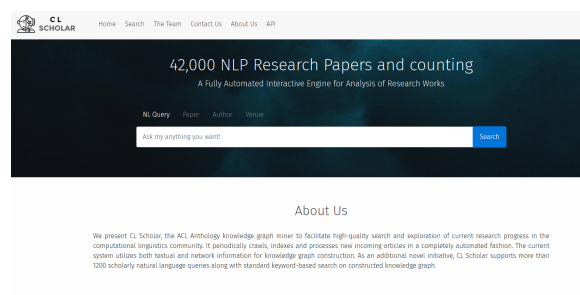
CL SCHOLAR

Home Search The Team Contact Us About Us API

42,000 NLP Research Papers and counting

A Fully Automated Interactive Engine for Analysis of Research Works

NL Query Paper Author Venue

Ask my anything you want!

Search

About Us

We present CL Scholar, the ACL Anthology knowledge graph miner to facilitate high-quality search and exploration of current research progress in the computational linguistics community. It periodically crawls, indexes and processes new incoming articles in a completely automated fashion. The current system utilizes both textual and network information for knowledge graph construction. As an additional novel initiative, CL Scholar supports more than 1200 scholarly natural language queries along with standard keyword-based search on constructed knowledge graph.